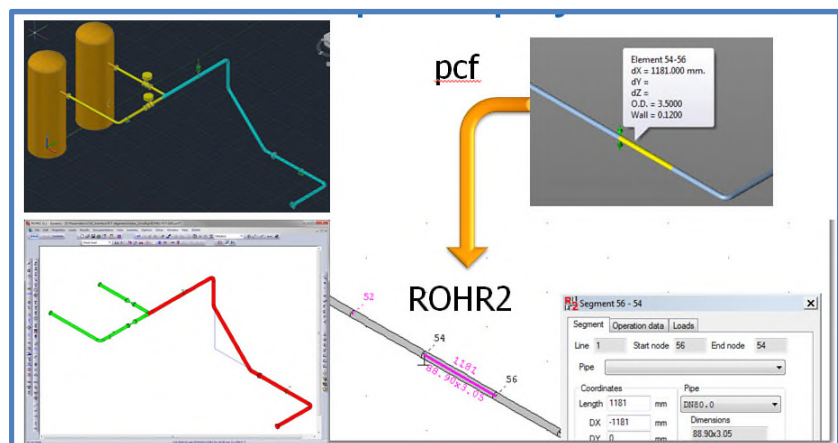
pcf

Element 54-56
dX = 1181.000 mm.
dY =
dZ =
O.D. = 3.5000
Wall = 0.1200

ROHR2

52

54

1181
88.90x3.05

56

Segment 56 - 54

Segment | Operation data | Loads

Line 1 Start node 56 End node 54

Pipe

Coordinates
Length 1181 mm
DX -1181 mm
DY 0 mm

Pipe
DN80.0
Dimensions
88.90x3.05